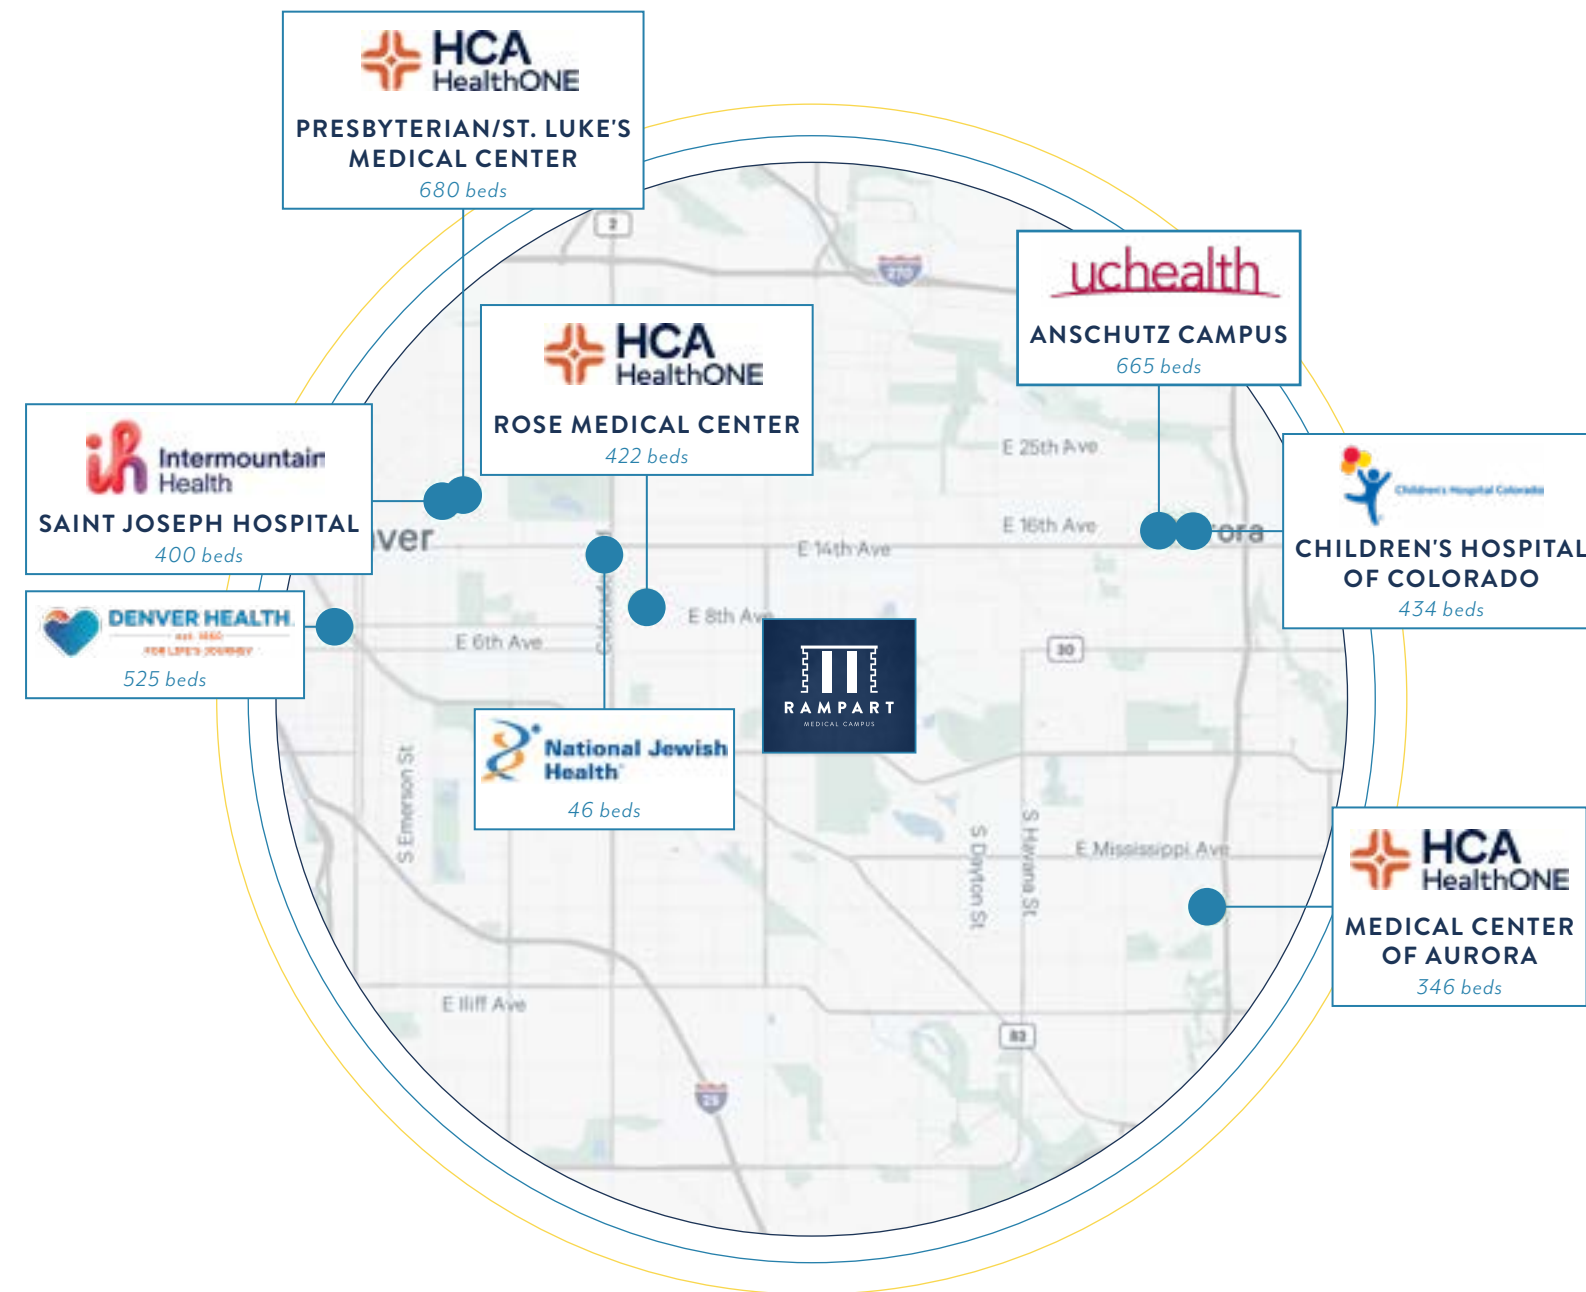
HCA HealthONE
PRESBYTERIAN/ST. LUKE'S MEDICAL CENTER
680 beds

uchealth
ANSCHUTZ CAMPUS
665 beds

HCA HealthONE
ROSE MEDICAL CENTER
422 beds

Intermountain Health
SAINT JOSEPH HOSPITAL
400 beds

Children's Hospital Colorado
CHILDREN'S HOSPITAL OF COLORADO
434 beds

DENVER HEALTH
est. 1860
FOR LIFE'S JOURNEY
525 beds

National Jewish Health
46 beds

RAMPART
MEDICAL CAMPUS

HCA HealthONE
MEDICAL CENTER OF AURORA
346 beds

2
270
E 25th Ave
E 16th Ave
E 14th Ave
ver
ora
E 8th Ave
E 6th Ave
Colorado
30
S Emerson St
S Dayton St
S Havana St
E Mississippi Ave
E Iliff Ave
83
25